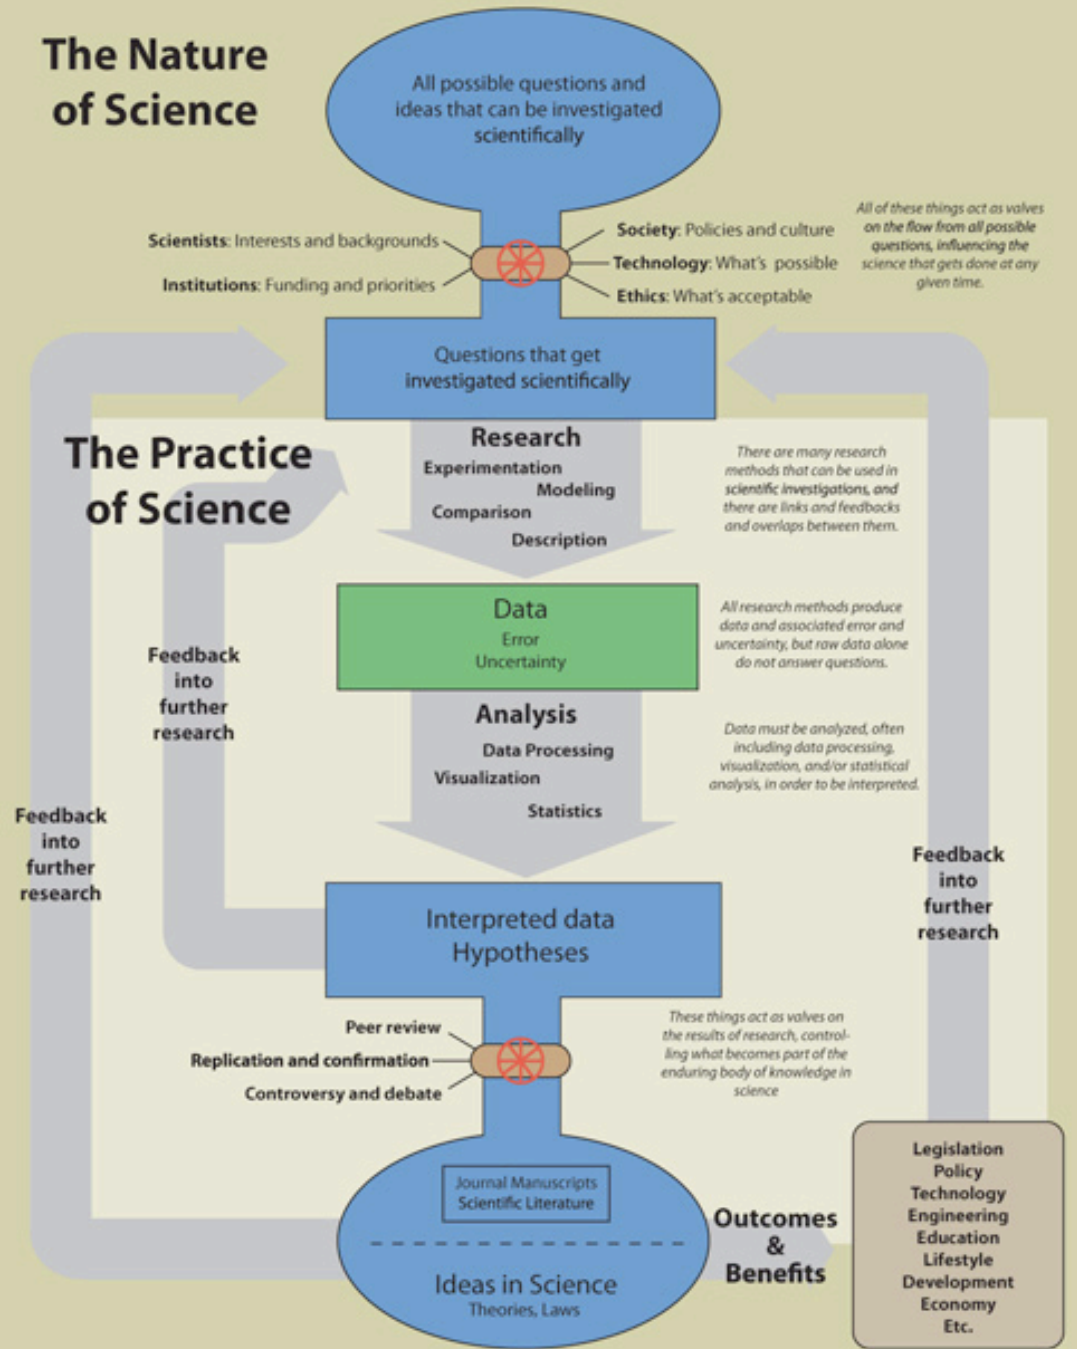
The Nature of Science

All possible questions and ideas that can be investigated scientifically

Scientists: Interests and backgrounds

Institutions: Funding and priorities

Society: Policies and culture

Technology: What's possible

Ethics: What's acceptable

All of these things act as valves on the flow from all possible questions, influencing the science that gets done at any given time.

Questions that get investigated scientifically

The Practice of Science

Research
Experimentation
Modeling
Comparison
Description

There are many research methods that can be used in scientific investigations, and there are links and feedbacks and overlaps between them.

Data
Error
Uncertainty

All research methods produce data and associated error and uncertainty, but raw data alone do not answer questions.

Feedback into further research

Analysis
Data Processing
Visualization
Statistics

Data must be analyzed, often including data processing, visualization, and/or statistical analysis, in order to be interpreted.

Feedback into further research

Feedback into further research

Interpreted data
Hypotheses

Peer review
Replication and confirmation
Controversy and debate

These things act as valves on the results of research, controlling what becomes part of the enduring body of knowledge in science

Journal Manuscripts
Scientific Literature

Ideas in Science
Theories, Laws

Outcomes & Benefits

Legislation
Policy
Technology
Engineering
Education
Lifestyle
Development
Economy
Etc.